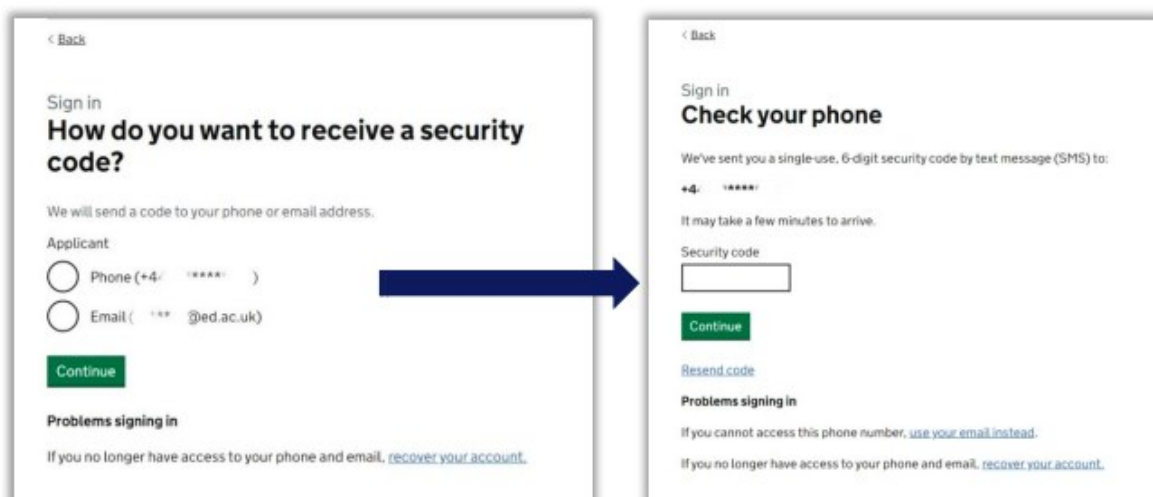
< Back

Sign in

How do you want to receive a security code?

We will send a code to your phone or email address.

Applicant

Phone (+4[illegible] *****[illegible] )

Email ( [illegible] ** @ed.ac.uk)

Continue

Problems signing in

If you no longer have access to your phone and email, recover your account.

< Back

Sign in

Check your phone

We've sent you a single-use, 6-digit security code by text message (SMS) to:

+4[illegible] *****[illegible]

It may take a few minutes to arrive.

Security code

Continue

Resend code

Problems signing in

If you cannot access this phone number, use your email instead.

If you no longer have access to your phone and email, recover your account.